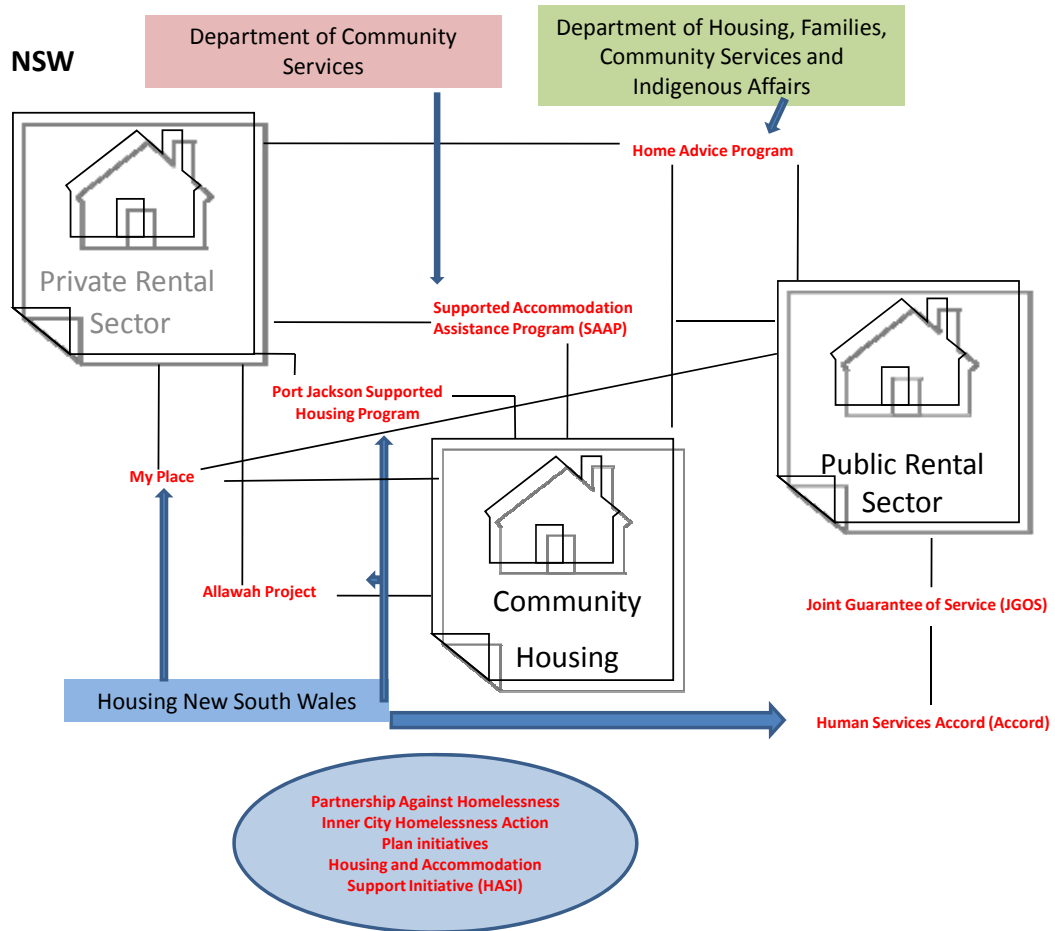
NSW

Department of Community Services

Department of Housing, Families, Community Services and Indigenous Affairs

Home Advice Program

Private Rental Sector

Supported Accommodation Assistance Program (SAAP)

Port Jackson Supported Housing Program

Public Rental Sector

My Place

Community Housing

Allawah Project

Joint Guarantee of Service (JGOS)

Housing New South Wales

Human Services Accord (Accord)

Partnership Against Homelessness
Inner City Homelessness Action Plan initiatives
Housing and Accommodation Support Initiative (HASI)